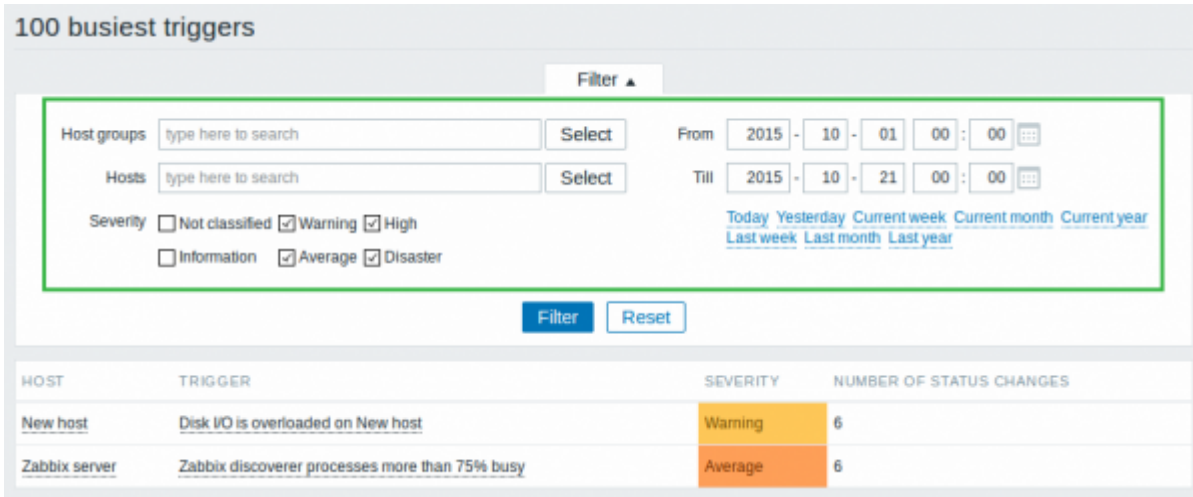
100 busiest triggers

Filter ▲

Host groups type here to search Select

Hosts type here to search Select

Severity Not classified Warning High

Information Average Disaster

From 2015 - 10 - 01 00 : 00

Till 2015 - 10 - 21 00 : 00

Today Yesterday Current week Current month Current year
Last week Last month Last year

Filter Reset

| HOST | TRIGGER | SEVERITY | NUMBER OF STATUS CHANGES |
|---|---|---|---|
| New host | Disk I/O is overloaded on New host | Warning | 6 |
| Zabbix server | Zabbix discoverer processes more than 75% busy | Average | 6 |